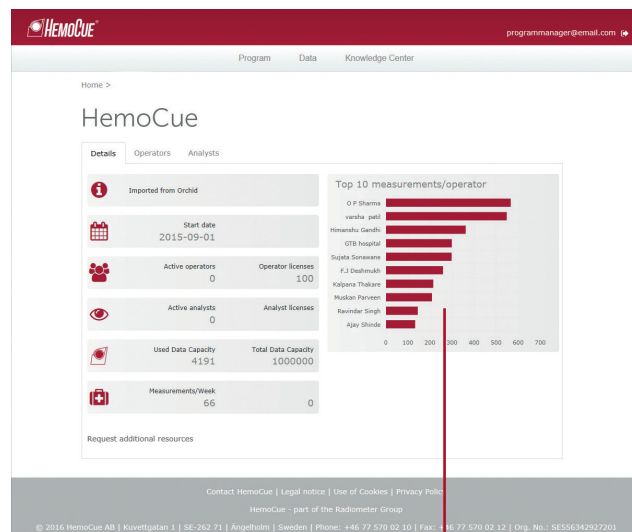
HemoCue

programmanager@email.com

Program Data Knowledge Center

Home >

HemoCue

Details Operators Analysts

Imported from Orchid

Start date
2015-09-01

Active operators
0

Operator licenses
100

Active analysts
0

Analyst licenses

Used Data Capacity
4191

Total Data Capacity
1000000

Measurements/Week
66

0

Request additional resources

Top 10 measurements/operator

O P Sharma
varsha patil
Himanshu Gandhi
GTB hospital
Sujata Sonawane
F.J Deshmukh
Kalpana Thakare
Muskan Parveen
Ravindar Singh
Ajay Shinde

0 100 200 300 400 500 600 700

Contact HemoCue | Legal notice | Use of Cookies | Privacy Polic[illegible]

HemoCue - part of the Radiometer Group

© 2016 HemoCue AB | Kuvettgatan 1 | SE-262 71 | Ängelholm | Sweden | Phone: +46 77 570 02 10 | Fax: +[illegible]6 77 570 02 12 | Org. No.: SE556342927201